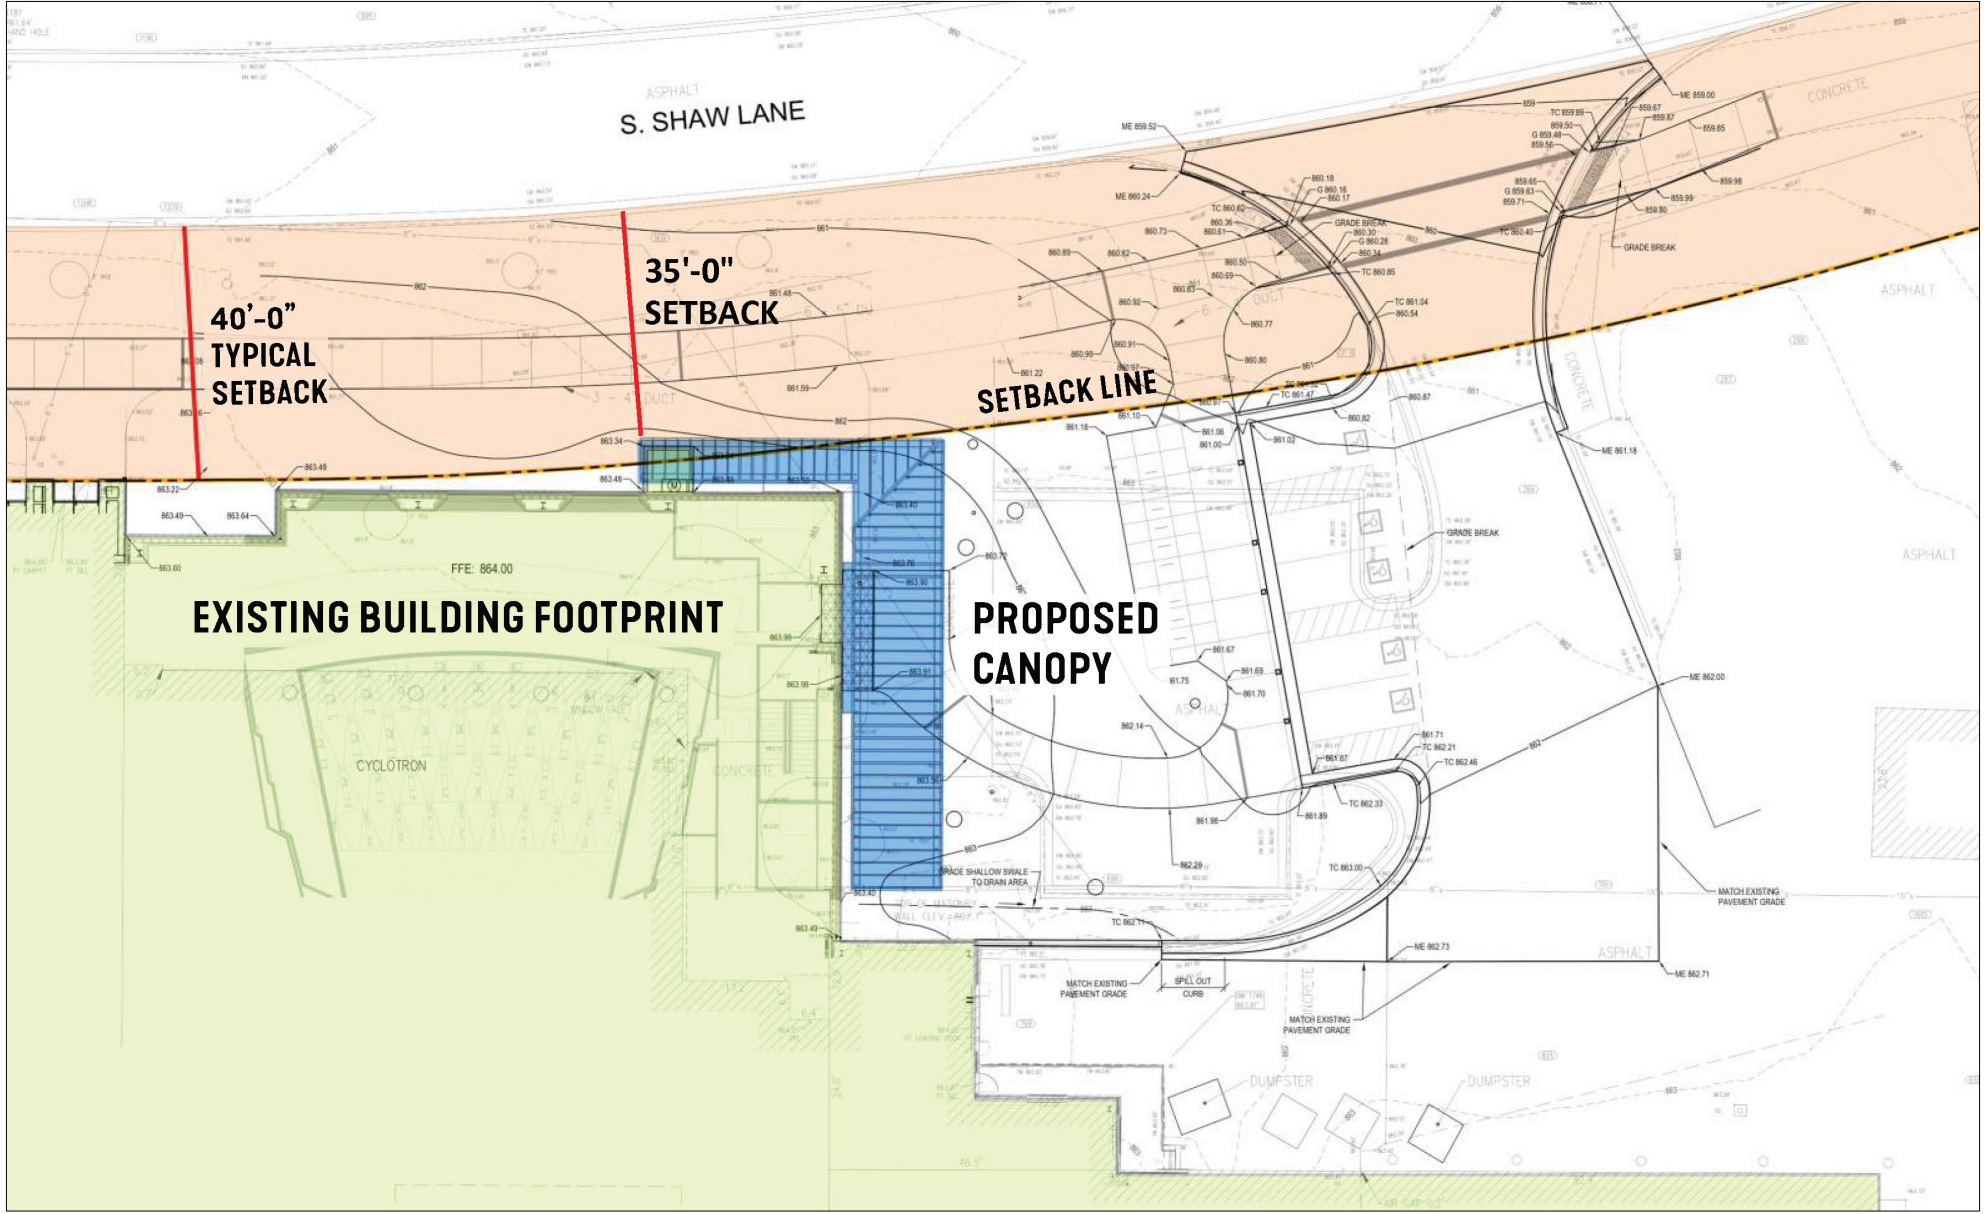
ASPHALT

S. SHAW LANE

CONCRETE

ME 859.52

ME 860.24

ME 859.00

35'-0"
SETBACK

40'-0"
TYPICAL
SETBACK

SETBACK LINE

GRADE BREAK

ASPHALT

CONCRETE

TC 860.40

ME 861.18

GRADE BREAK

ASPHALT

FFE: 864.00

EXISTING BUILDING FOOTPRINT

PROPOSED
CANOPY

CYCLOTRON

CONCRETE

ASPHALT

ME 862.00

TC 862.21

TC 862.46

TC 862.33

TC 863.00

GRADE SHALLOW SWALE TO DRAIN AREA

TC 862.11

ME 862.73

ME 862.71

ASPHALT

MATCH EXISTING PAVEMENT GRADE

MATCH EXISTING PAVEMENT GRADE

SPILL OUT CURB

MATCH EXISTING PAVEMENT GRADE

DUMPSTER

DUMPSTER

CONCRETE